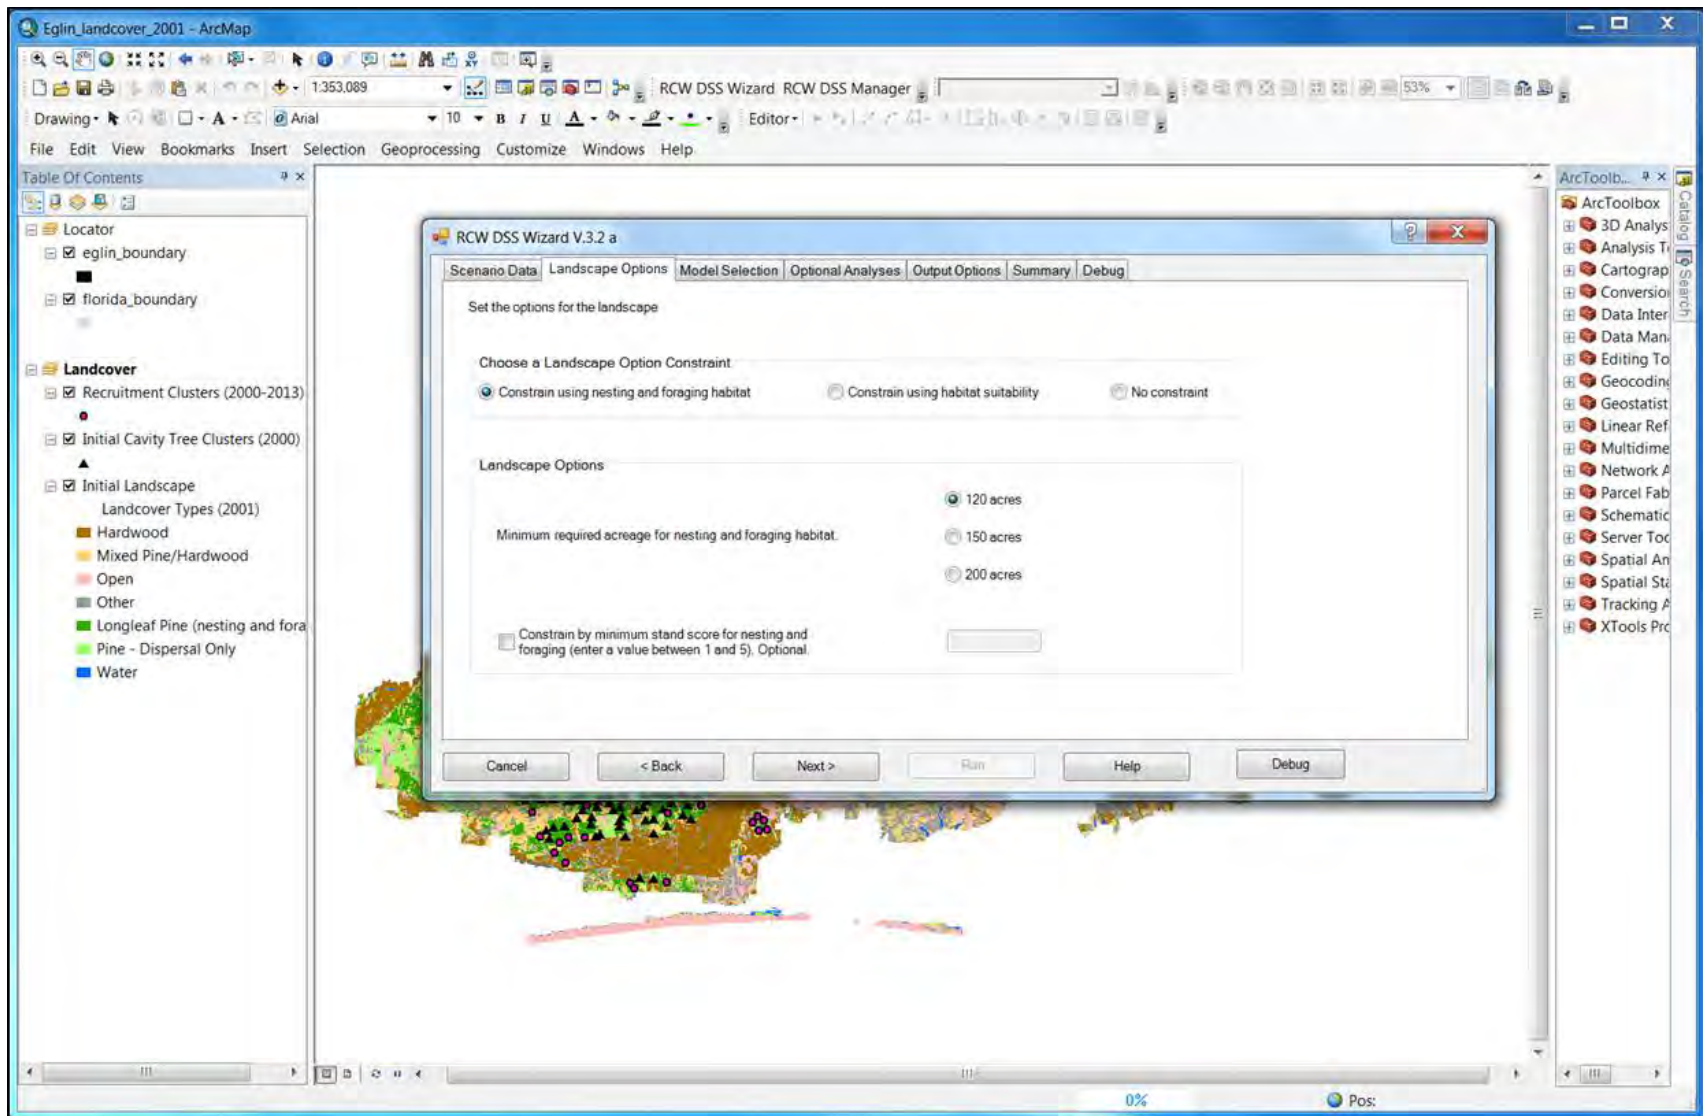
Eglin_landcover_2001 - ArcMap

1:353,089

RCW DSS Wizard RCW DSS Manager

53%

Drawing

Arial

10

B I U

Editor

File Edit View Bookmarks Insert Selection Geoprocessing Customize Windows Help

Table Of Contents

Locator
eglin_boundary
florida_boundary

Landcover
Recruitment Clusters (2000-2013)
Initial Cavity Tree Clusters (2000)
Initial Landscape
Landcover Types (2001)
Hardwood
Mixed Pine/Hardwood
Open
Other
Longleaf Pine (nesting and fora
Pine - Dispersal Only
Water

RCW DSS Wizard V.3.2 a

Scenario Data | Landscape Options | Model Selection | Optional Analyses | Output Options | Summary | Debug

Set the options for the landscape

Choose a Landscape Option Constraint
Constrain using nesting and foraging habitat
Constrain using habitat suitability
No constraint

Landscape Options
Minimum required acreage for nesting and foraging habitat.
120 acres
150 acres
200 acres

Constrain by minimum stand score for nesting and foraging (enter a value between 1 and 5). Optional.

Cancel
< Back
Next >
Run
Help
Debug

ArcToolb...
ArcToolbox
3D Analys
Analysis T
Cartograp
Conversio
Data Inter
Data Man
Editing To
Geocodin
Geostatist
Linear Ref
Multidime
Network A
Parcel Fab
Schematic
Server Too
Spatial An
Spatial St
Tracking A
XTools Pro

Catalog
Search

0%
Pos: